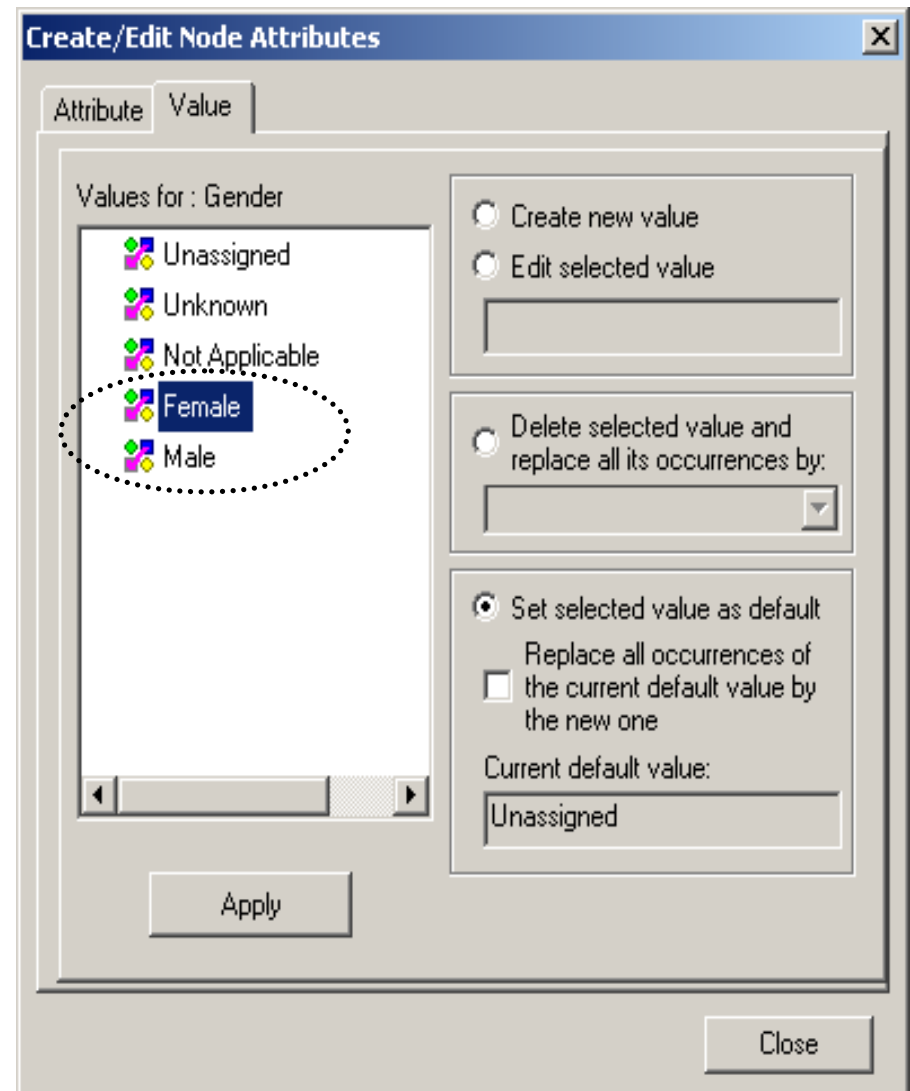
Create/Edit Node Attributes

Attribute Value

Values for : Gender

Unassigned
Unknown
Not Applicable
Female
Male

Create new value
Edit selected value

Delete selected value and replace all its occurrences by:

Set selected value as default
Replace all occurrences of the current default value by the new one
Current default value:
Unassigned

Apply

Close